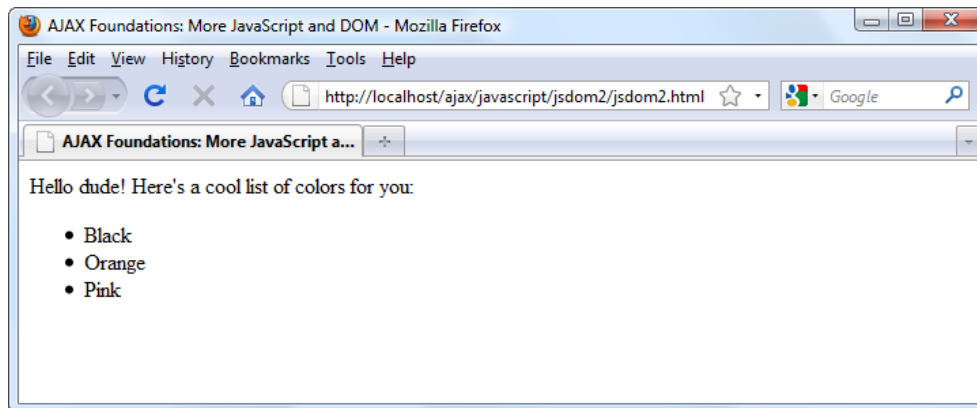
AJAX Foundations: More JavaScript and DOM - Mozilla Firefox

File Edit View History Bookmarks Tools Help

http://localhost/ajax/javascript/jsdom2/jsdom2.html

Google

AJAX Foundations: More JavaScript a...

Hello dude! Here's a cool list of colors for you:

- Black
- Orange
- Pink